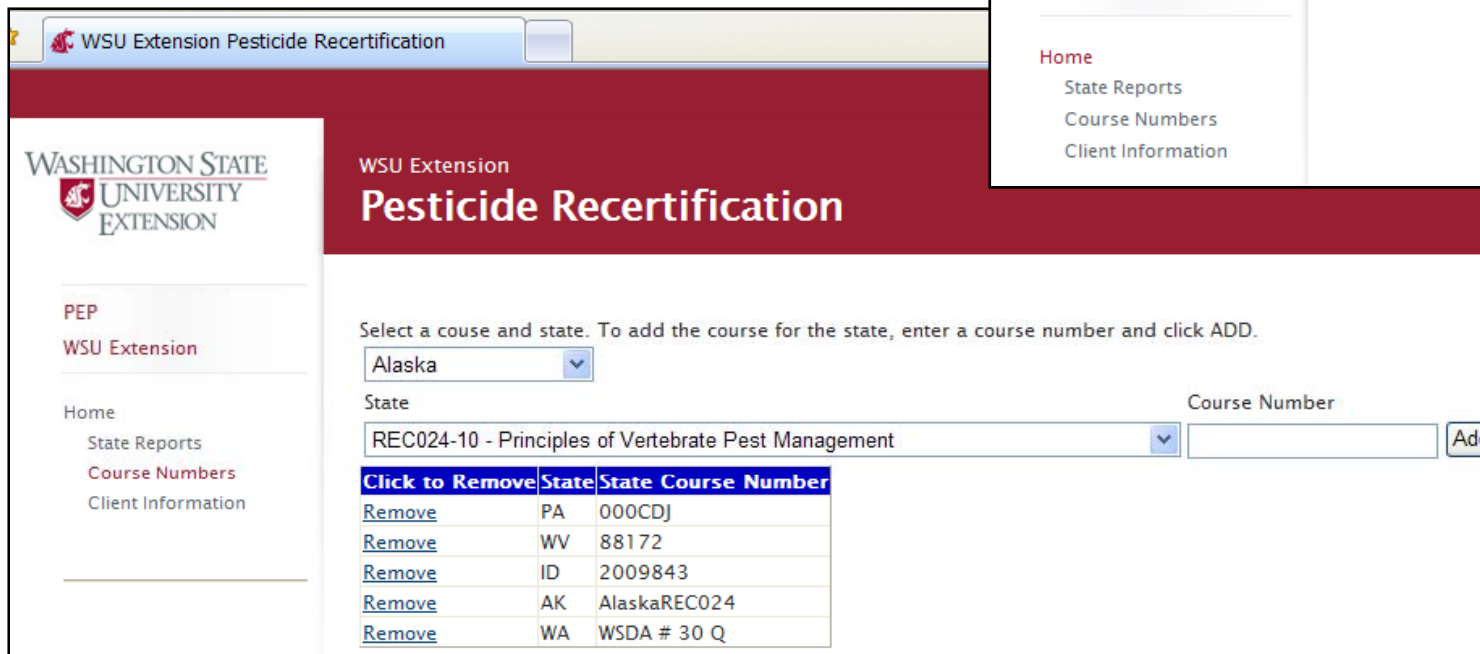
WSU Extension Pesticide Recertification

Home
State Reports
Course Numbers
Client Information

WASHINGTON STATE UNIVERSITY EXTENSION

WSU Extension
Pesticide Recertification

PEP
WSU Extension

Home
State Reports
Course Numbers
Client Information

Select a couse and state. To add the course for the state, enter a course number and click ADD.

Alaska

State

Course Number

REC024-10 - Principles of Vertebrate Pest Management

Ad

| Click to Remove | State | State Course Number |
|---|---|---|
| Remove | PA | 000CDJ |
| Remove | WV | 88172 |
| Remove | ID | 2009843 |
| Remove | AK | AlaskaREC024 |
| Remove | WA | WSDA # 30 Q |